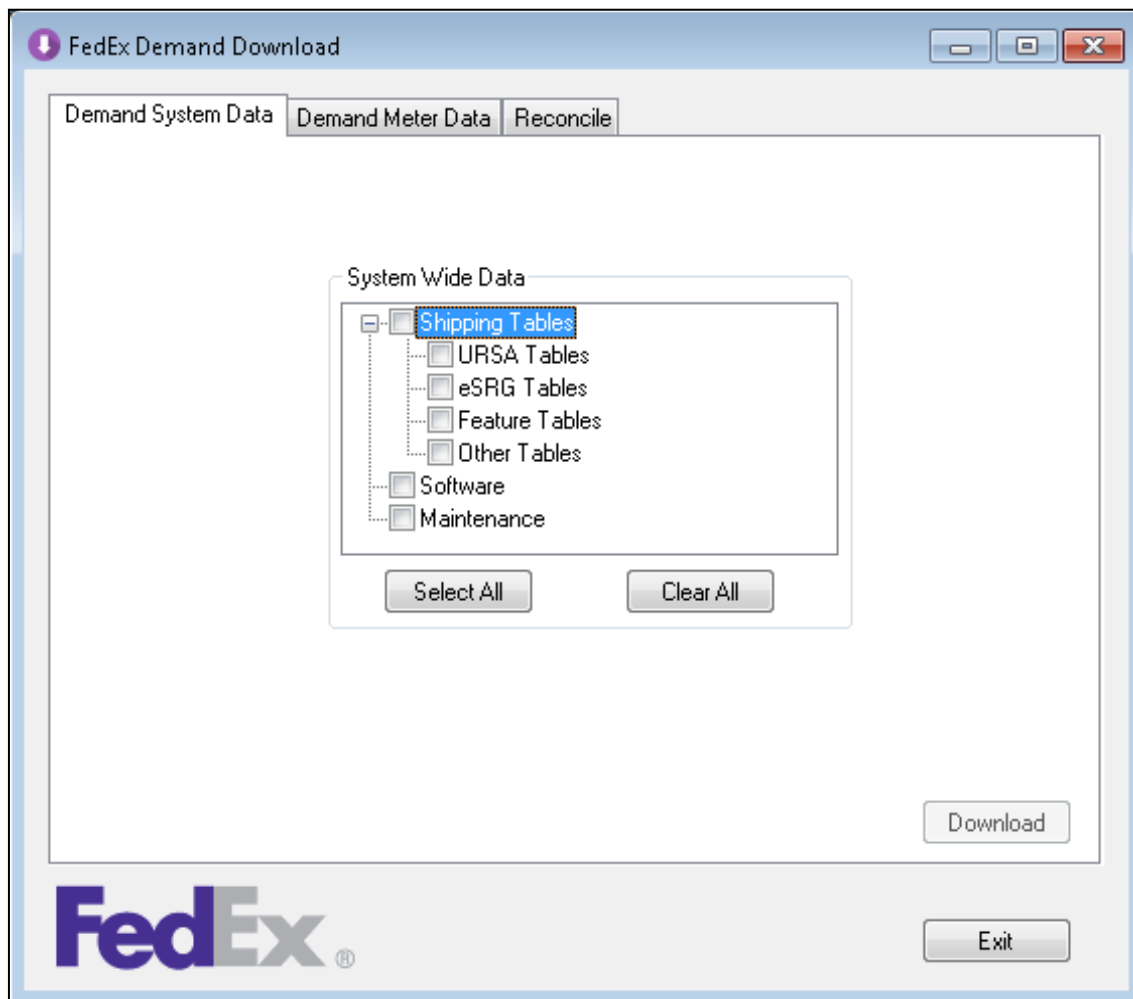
FedEx Demand Download

Demand System Data
Demand Meter Data
Reconcile

System Wide Data

Shipping Tables
URSA Tables
eSRG Tables
Feature Tables
Other Tables
Software
Maintenance

Select All
Clear All

Download

FedEx ®

Exit